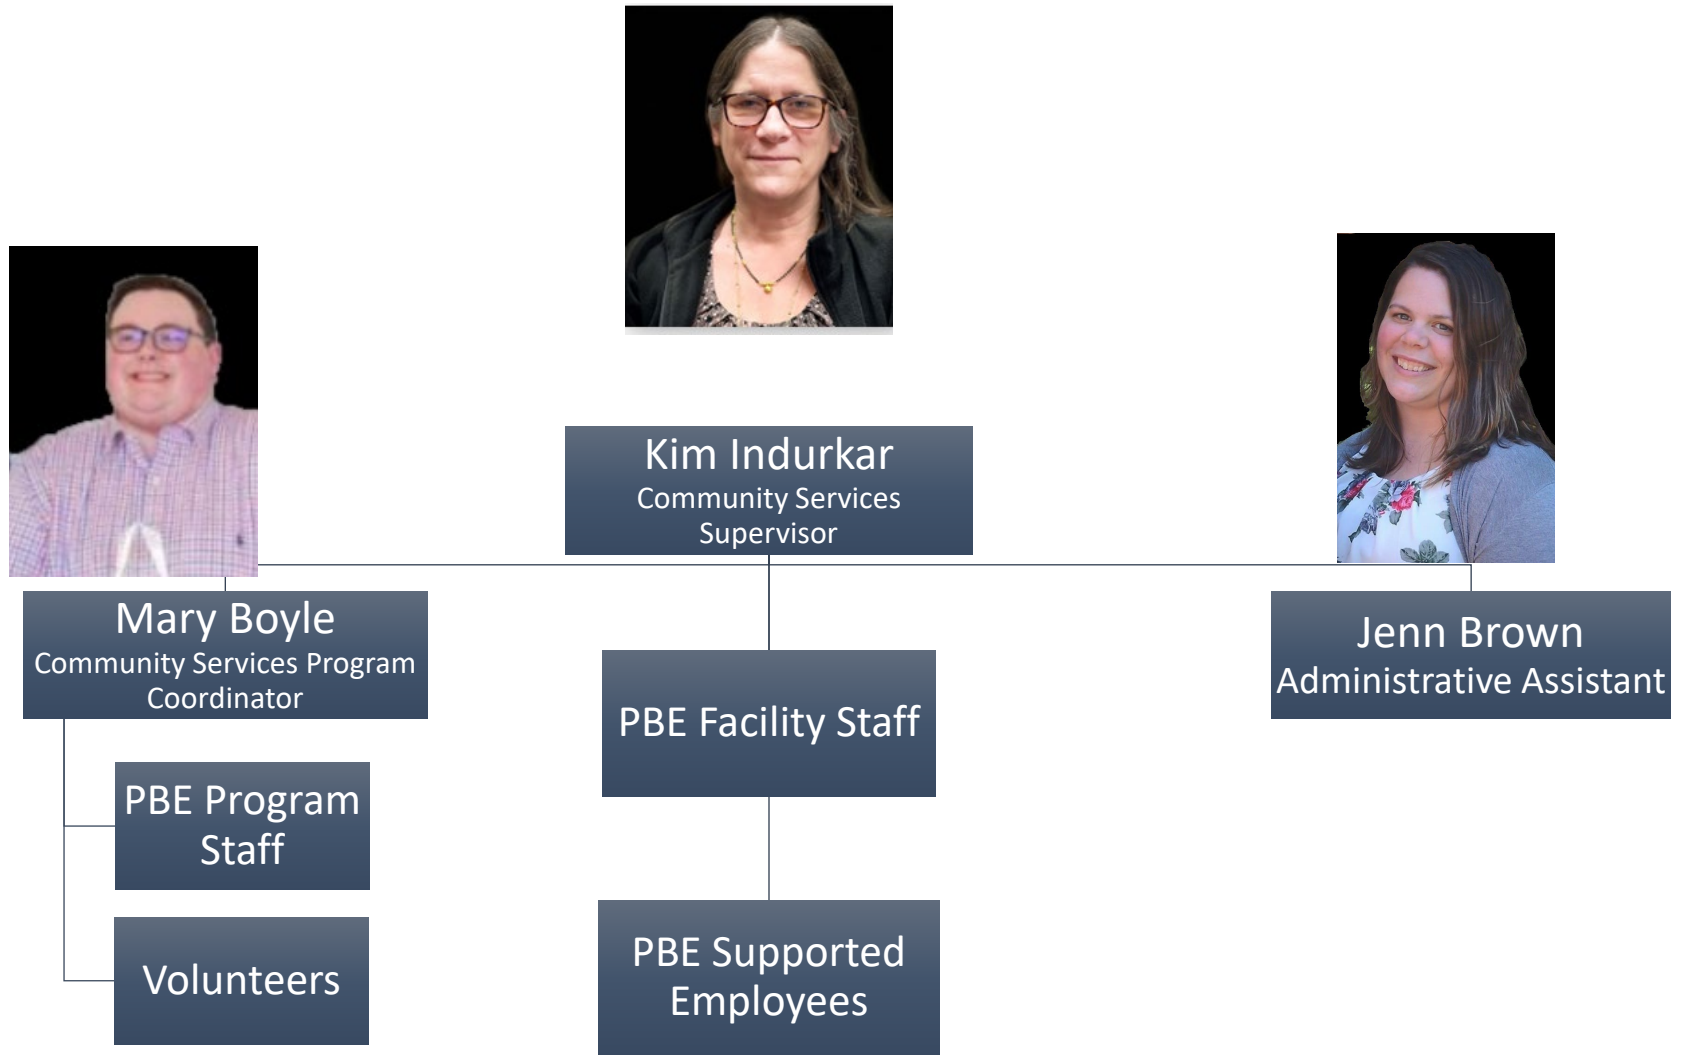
Kim Indurkar
Community Services Supervisor

Mary Boyle
Community Services Program Coordinator

PBE Facility Staff

Jenn Brown
Administrative Assistant

PBE Program Staff

Volunteers

PBE Supported Employees